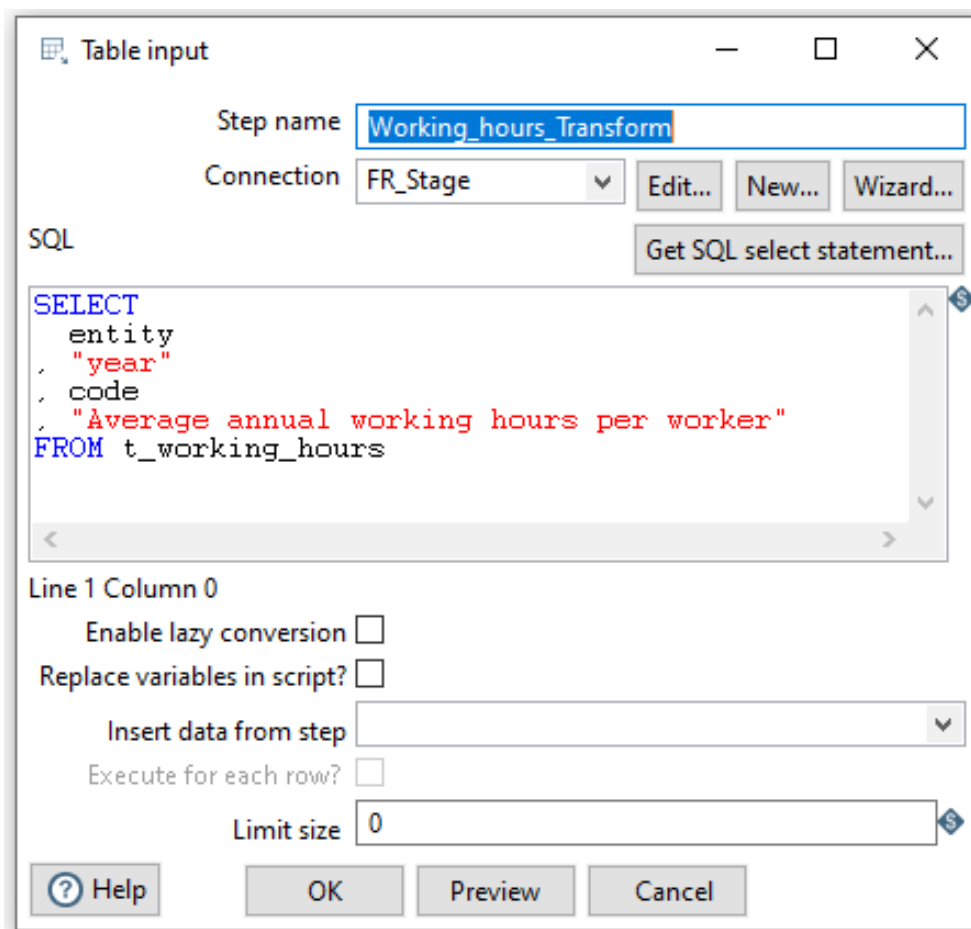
Table input

Step name Working_hours_Transform

Connection FR_Stage Edit... New... Wizard...

SQL

Get SQL select statement...

SELECT
  entity
, "year"
, code
, "Average annual working hours per worker"
FROM t_working_hours

Line 1 Column 0

Enable lazy conversion

Replace variables in script?

Insert data from step

Execute for each row?

Limit size 0

Help OK Preview Cancel